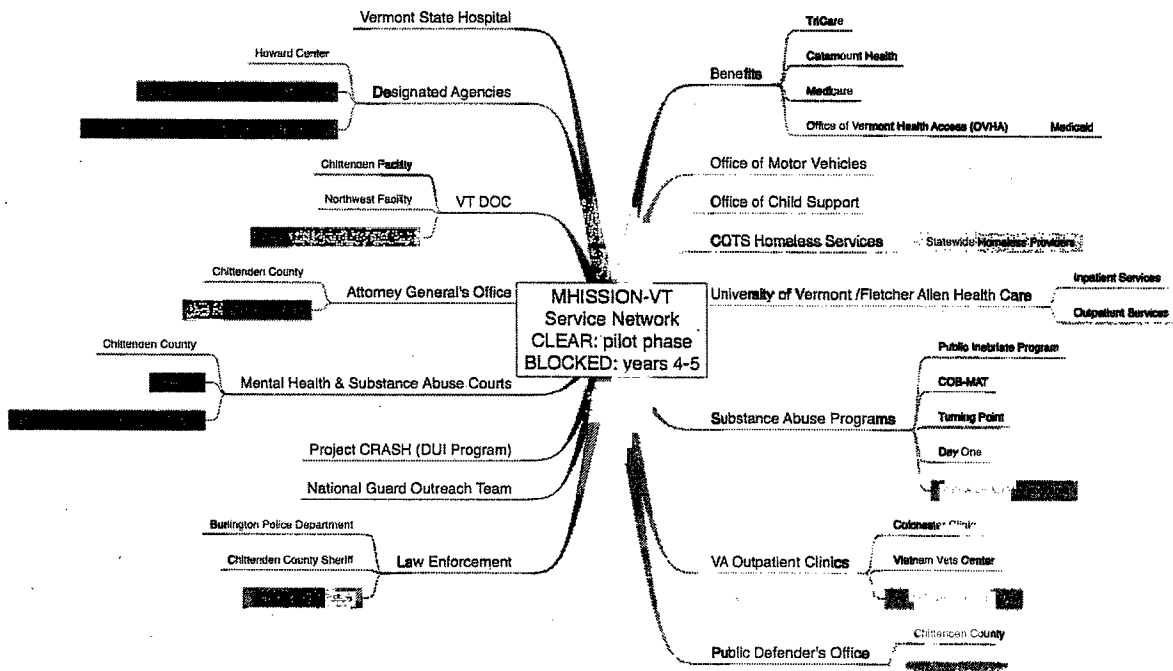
MHISSION-VT
Service Network
CLEAR: pilot phase
BLOCKED: years 4-5

Vermont State Hospital

Designated Agencies
Howard Center
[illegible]
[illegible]

VT DOC
Chittenden Facility
Northwest Facility
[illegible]

Attorney General's Office
Chittenden County
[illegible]

Mental Health & Substance Abuse Courts
Chittenden County
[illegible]
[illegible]

Project CRASH (DUI Program)

National Guard Outreach Team

Law Enforcement
Burlington Police Department
Chittenden County Sheriff
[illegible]

Benefits
TriCare
Catamount Health
Medicare
Office of Vermont Health Access (OVHA)
Medicaid

Office of Motor Vehicles

Office of Child Support

COTS Homeless Services
Statewide Homeless Providers

University of Vermont /Fletcher Allen Health Care
Inpatient Services
Outpatient Services

Substance Abuse Programs
Public Inebriate Program
COB-MAT
Turning Point
Day One
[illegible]

VA Outpatient Clinics
Colchester Clinic
Vietnam Vets Center
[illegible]

Public Defender's Office
Chittenden County
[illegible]